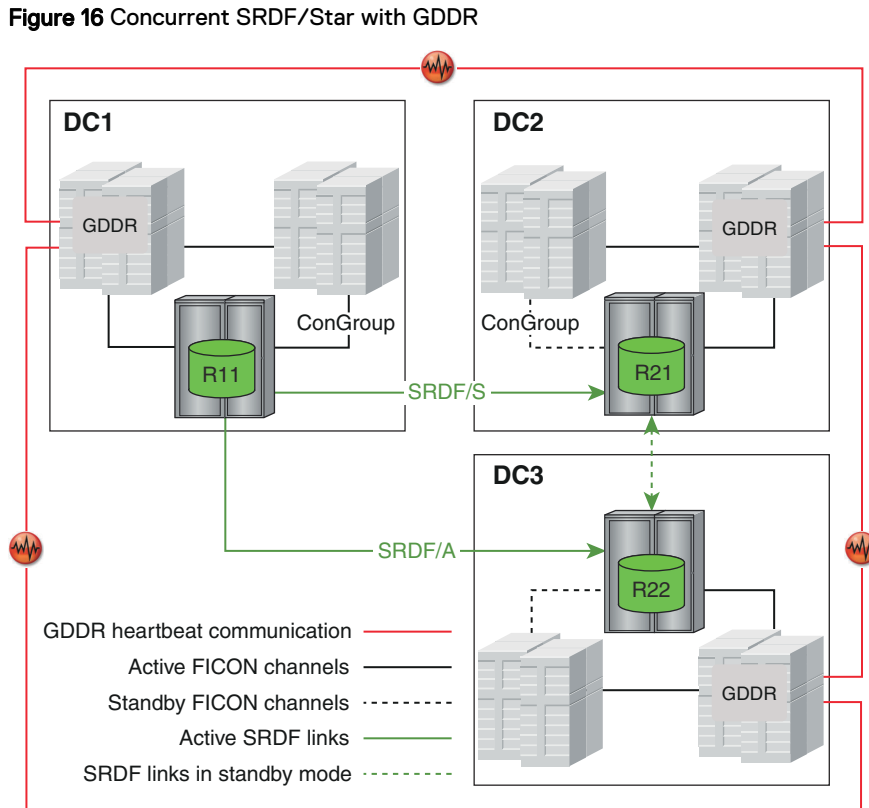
Figure 16 Concurrent SRDF/Star with GDDR

DC1

GDDR

ConGroup

R11

DC2

ConGroup

GDDR

R21

SRDF/S

DC3

SRDF/A

R22

GDDR

GDDR heartbeat communication

Active FICON channels

Standby FICON channels

Active SRDF links

SRDF links in standby mode